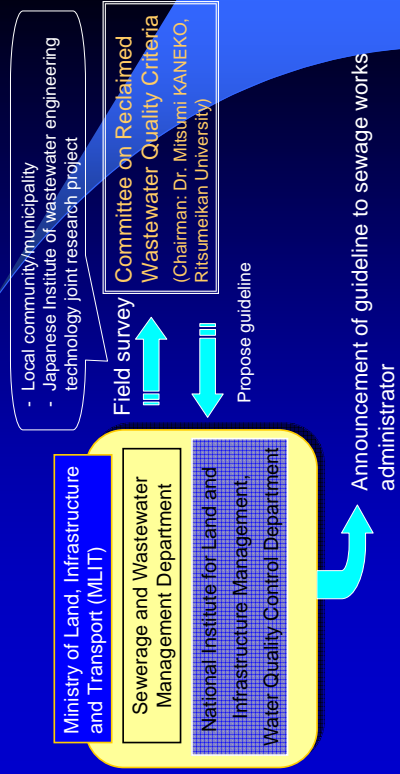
- Local community/municipality
- Japanese Institute of wastewater engineering technology joint research project

Committee on Reclaimed Wastewater Quality Criteria
(Chairman: Dr. Mitsumi KANEKO, Ritsumeikan University)

Field survey

Propose guideline

Ministry of Land, Infrastructure and Transport (MLIT)

Sewerage and Wastewater Management Department

National Institute for Land and Infrastructure Management, Water Quality Control Department

Announcement of guideline to sewage works administrator